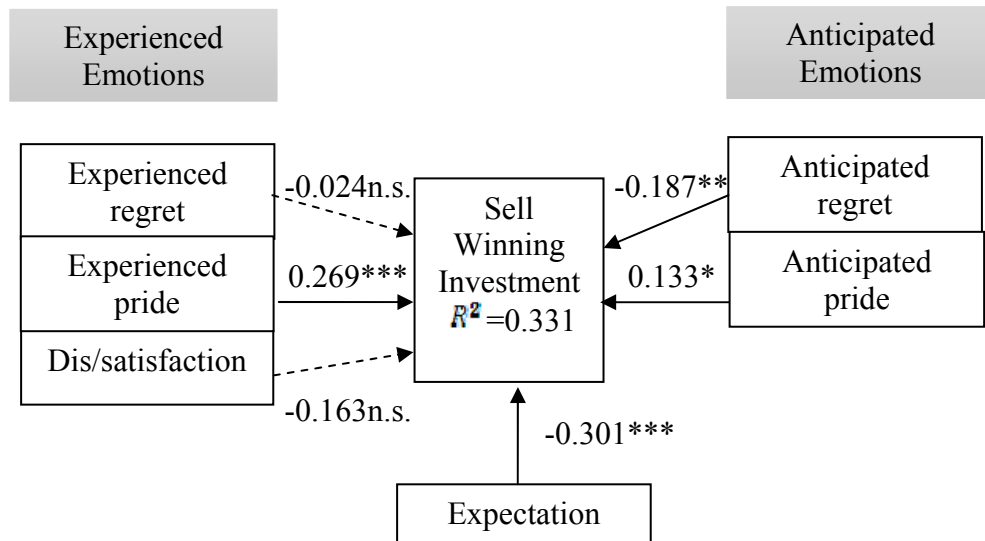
Experienced Emotions

Anticipated Emotions

Experienced regret

-0.024n.s.

Sell Winning Investment $R^2$ =0.331

-0.187**

Anticipated regret

Experienced pride

0.269***

0.133*

Anticipated pride

Dis/satisfaction

-0.163n.s.

-0.301***

Expectation